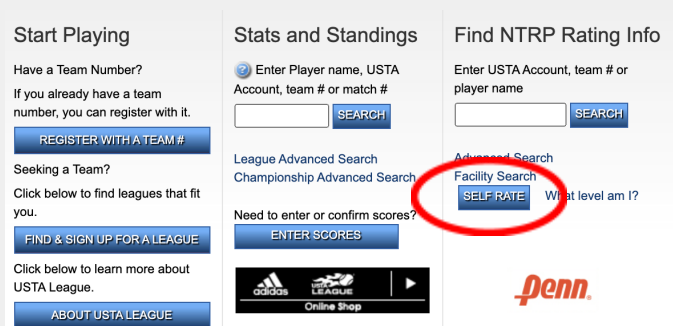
Start Playing

Have a Team Number?

If you already have a team number, you can register with it.

REGISTER WITH A TEAM #

Seeking a Team?

Click below to find leagues that fit you.

FIND & SIGN UP FOR A LEAGUE

Click below to learn more about USTA League.

ABOUT USTA LEAGUE

Stats and Standings

Enter Player name, USTA Account, team # or match #

SEARCH

League Advanced Search
Championship Advanced Search

Need to enter or confirm scores?

ENTER SCORES

adidas USTA LEAGUE Online Shop

Find NTRP Rating Info

Enter USTA Account, team # or player name

SEARCH

Advanced Search
Facility Search

SELF RATE What level am I?

Penn